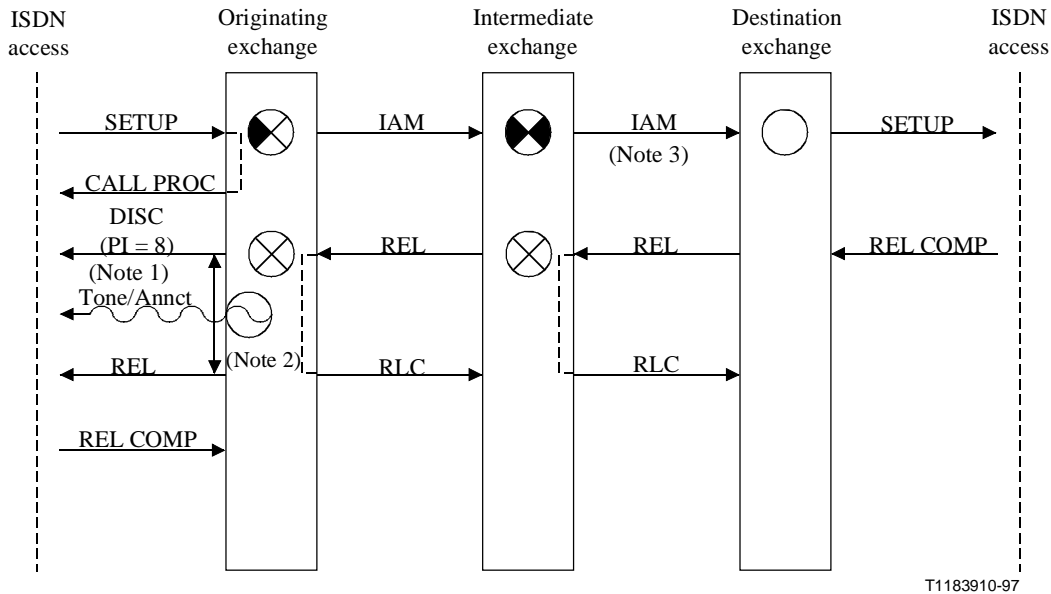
ISDN access

Originating exchange

Intermediate exchange

Destination exchange

ISDN access

SETUP

IAM

IAM (Note 3)

SETUP

CALL PROC

DISC (PI = 8) (Note 1)

REL

REL

REL COMP

Tone/Annct

REL

(Note 2)

RLC

RLC

REL COMP

T1183910-97